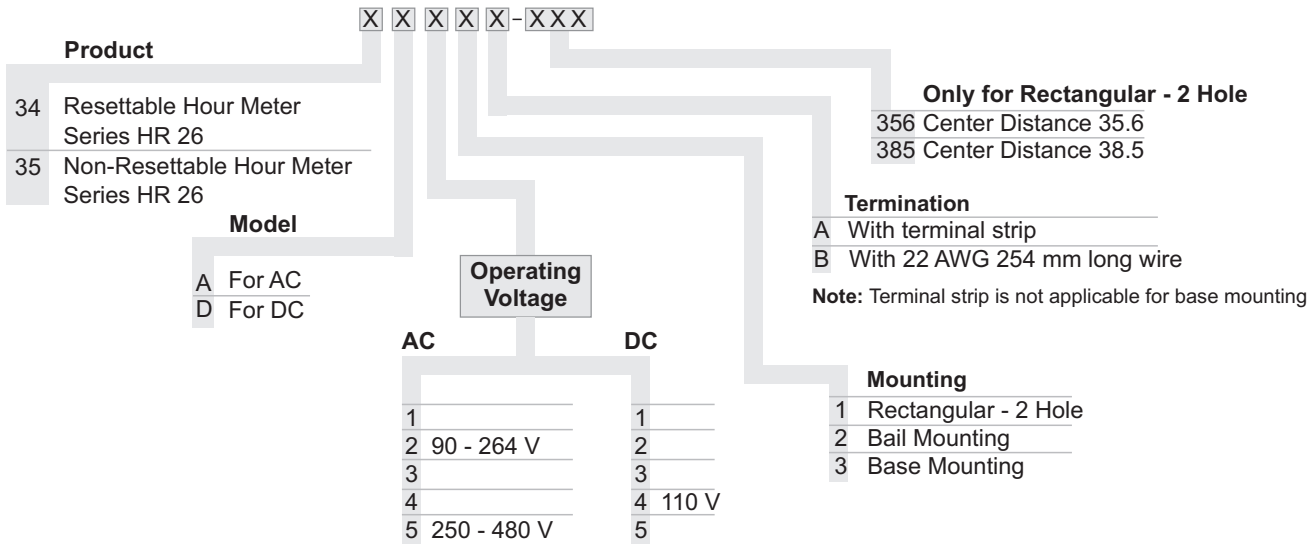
X X X X X - XXX

Product

34 Resettable Hour Meter Series HR 26

35 Non-Resettable Hour Meter Series HR 26

Model

A For AC

D For DC

Operating Voltage

AC

1

2 90 - 264 V

3

4

5 250 - 480 V

DC

1

2

3

4 110 V

5

Only for Rectangular - 2 Hole

356 Center Distance 35.6

385 Center Distance 38.5

Termination

A With terminal strip

B With 22 AWG 254 mm long wire

**Note:** Terminal strip is not applicable for base mounting

Mounting

1 Rectangular - 2 Hole

2 Bail Mounting

3 Base Mounting